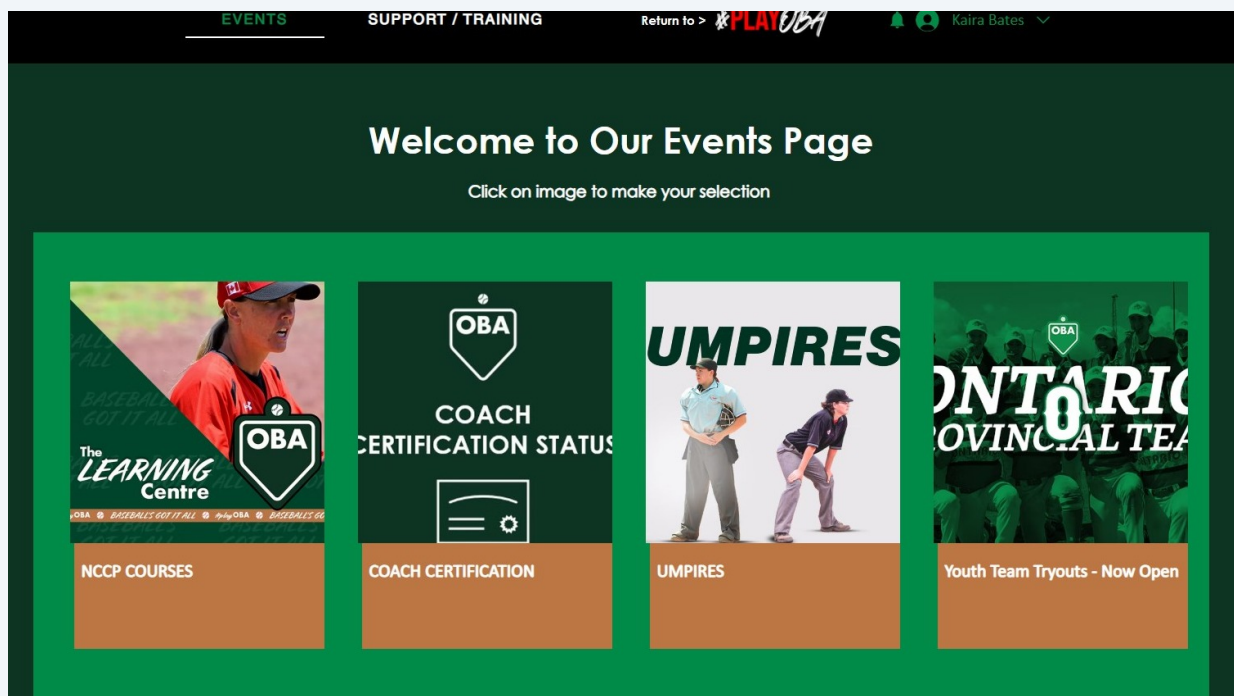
EVENTS SUPPORT / TRAINING Return to > #PLAYOBA Kaira Bates

Welcome to Our Events Page

Click on image to make your selection

BASEBALL'S GOT IT ALL

The LEARNING Centre

OBA

OBA BASEBALL'S GOT IT ALL #playOBA BASEBALL'S GO

NCCP COURSES

OBA

COACH CERTIFICATION STATUS

COACH CERTIFICATION

UMPIRES

UMPIRES

OBA

ONTARIO PROVINCIAL TEA

Youth Team Tryouts - Now Open